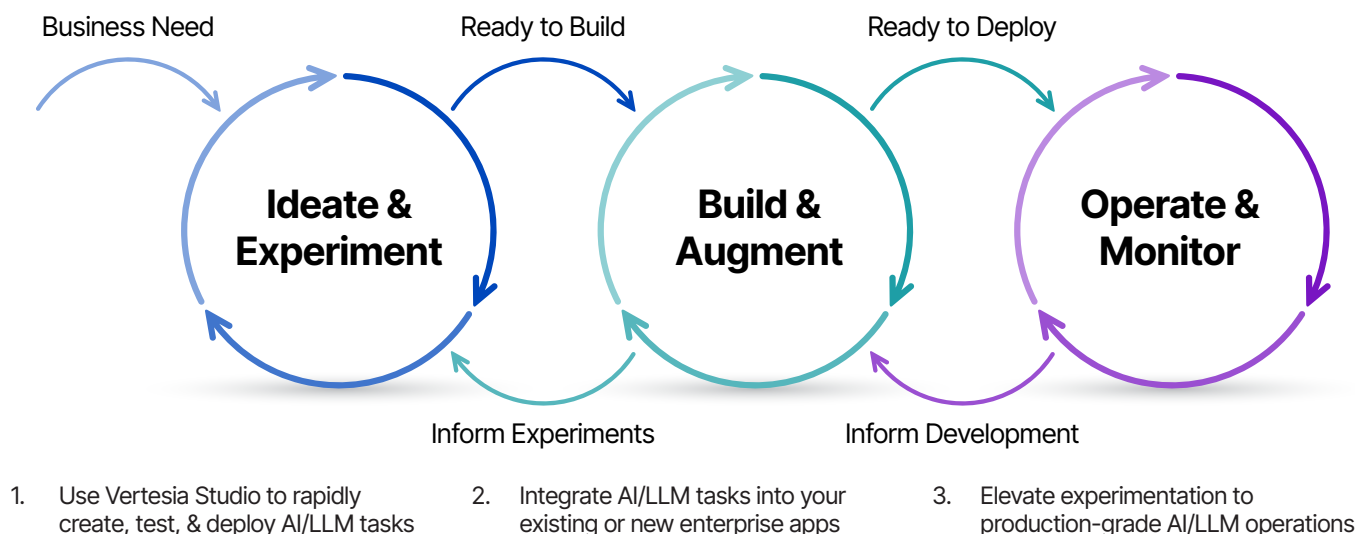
Business Need

Ready to Build

Ready to Deploy

Ideate & Experiment

Build & Augment

Operate & Monitor

Inform Experiments

Inform Development

1. Use Vertesia Studio to rapidly create, test, & deploy AI/LLM tasks

2. Integrate AI/LLM tasks into your existing or new enterprise apps

3. Elevate experimentation to production-grade AI/LLM operations